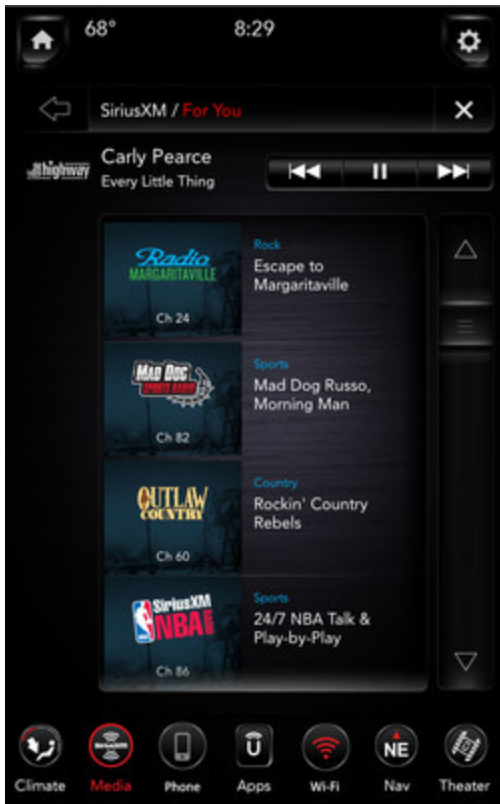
68°

8:29

SiriusXM / For You

the highway

Carly Pearce

Every Little Thing

Radio MARGARITAVILLE

Ch 24

Rock

Escape to Margaritaville

MAD DOG SPORTS RADIO

Ch 82

Sports

Mad Dog Russo, Morning Man

OUTLAW COUNTRY

Ch 60

Country

Rockin' Country Rebels

SiriusXM NBA

Ch 86

Sports

24/7 NBA Talk & Play-by-Play

Climate

Media

Phone

Apps

Wi-Fi

NE

Nav

Theater